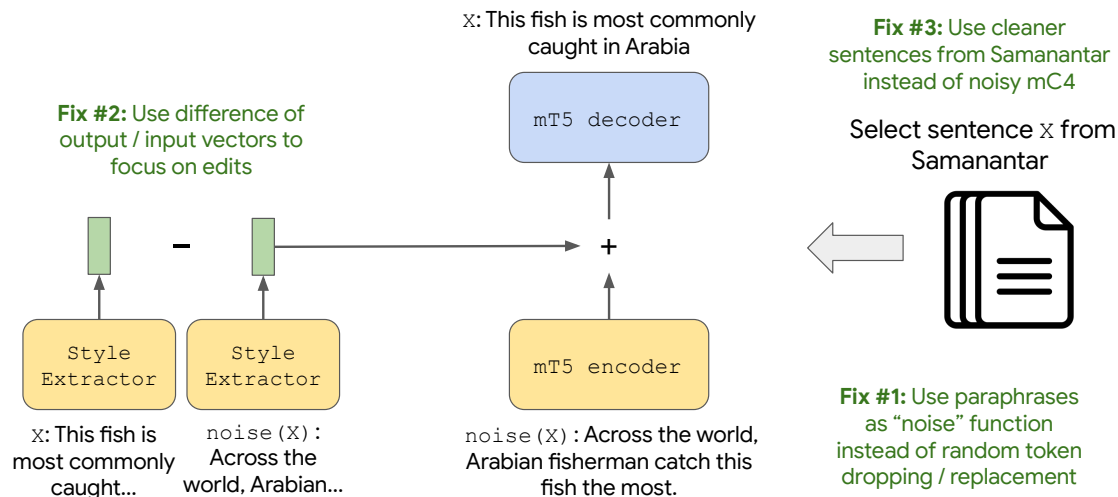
X: This fish is most commonly caught in Arabia

Fix #3: Use cleaner sentences from Samanantar instead of noisy mC4

Fix #2: Use difference of output / input vectors to focus on edits

mT5 decoder

Select sentence X from Samanantar

–

+

Style Extractor

Style Extractor

mT5 encoder

Fix #1: Use paraphrases as "noise" function instead of random token dropping / replacement

X: This fish is most commonly caught...

noise(X): Across the world, Arabian...

noise(X): Across the world, Arabian fisherman catch this fish the most.